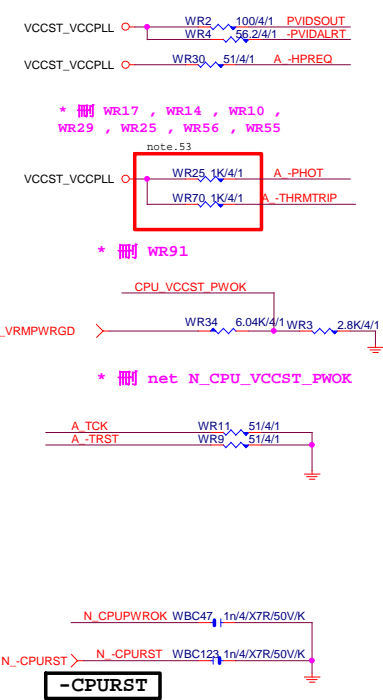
VCCST_VCCPLL
WR2 100/4/1 PVIDSOUT
WR4 56.2/4/1 -PVIDALRT

VCCST_VCCPLL
WR30 51/4/1 A -HPREQ

* 刪 WR17 , WR14 , WR10 , WR29 , WR25 , WR56 , WR55

note.53
VCCST_VCCPLL
WR25 1K/4/1 A -PHOT
WR70 1K/4/1 A -THRMTRIP

* 刪 WR91

CPU VCCST PWOK
_VRMPWRGD
WR34 6.04K/4/1
WR3 2.8K/4/1

* 刪 net N_CPU_VCCST_PWOK

A_TCK
WR11 51/4/1
A -TRST
WR9 51/4/1

N_CPUPWROK WBC47 1n/4/X7R/50V/K
N_-CPURST
N_-CPURST WBC123 1n/4/X7R/50V/K
-CPURST